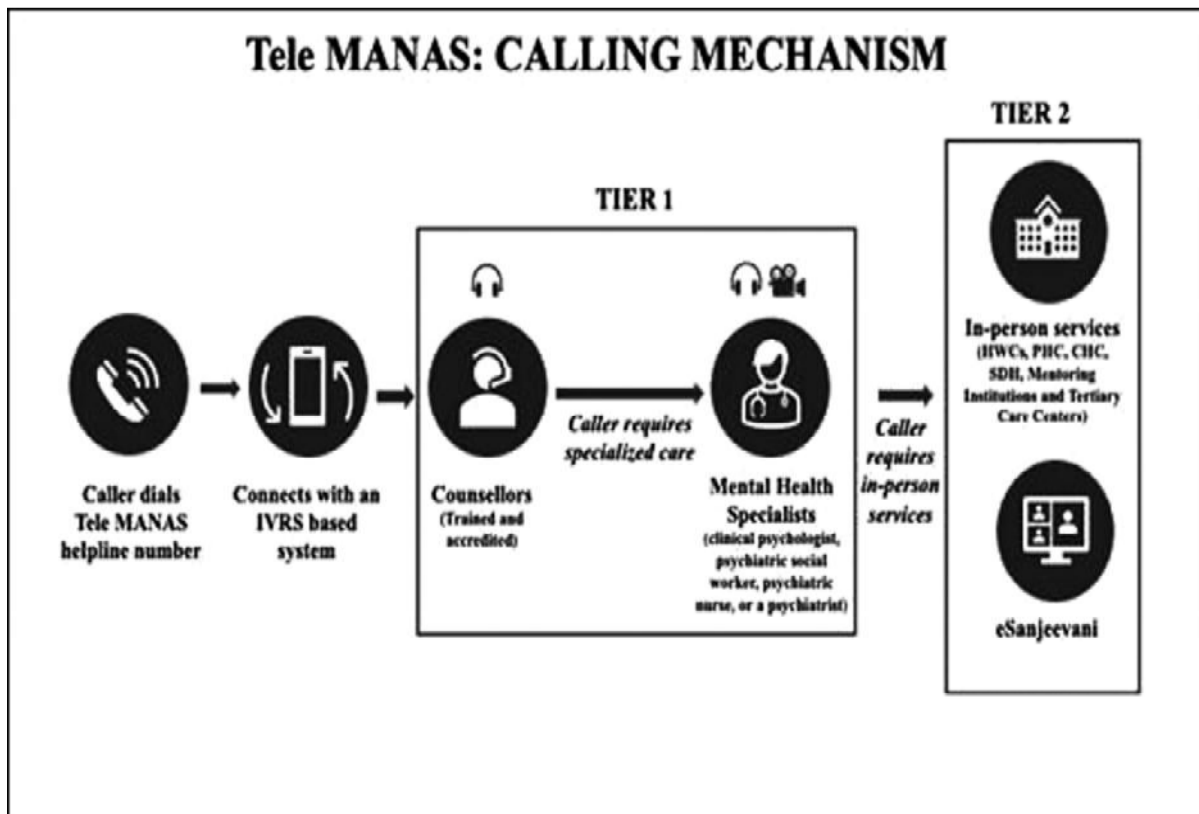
Tele MANAS: CALLING MECHANISM

TIER 2

TIER 1

Caller dials Tele MANAS helpline number

Connects with an IVRS based system

Counsellors (Trained and accredited)

Caller requires specialized care

Mental Health Specialists (clinical psychologist, psychiatric social worker, psychiatric nurse, or a psychiatrist)

Caller requires in-person services

In-person services (HWCs, PHC, CHC, SDH, Mentoring Institutions and Tertiary Care Centers)

eSanjeevani